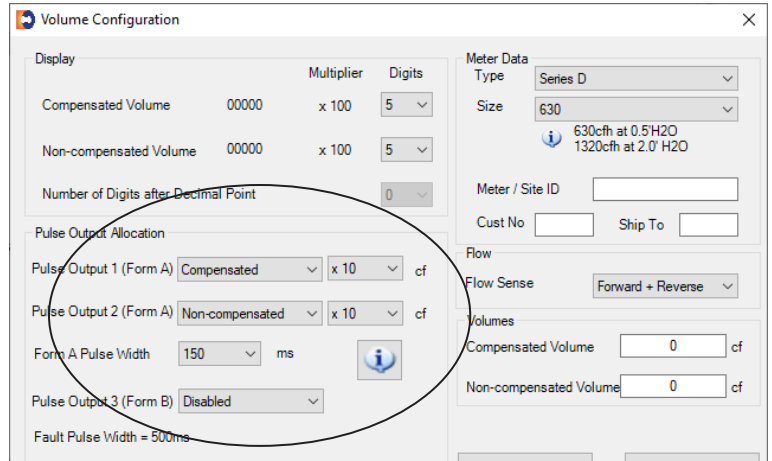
Volume Configuration

Display

Multiplier Digits

Compensated Volume 00000 x 100 5

Non-compensated Volume 00000 x 100 5

Number of Digits after Decimal Point 0

Pulse Output Allocation

Pulse Output 1 (Form A) Compensated x 10 cf

Pulse Output 2 (Form A) Non-compensated x 10 cf

Form A Pulse Width 150 ms

Pulse Output 3 (Form B) Disabled

Fault Pulse Width = 500ms

Meter Data

Type Series D

Size 630

630cfh at 0.5'H2O
1320cfh at 2.0' H2O

Meter / Site ID

Cust No Ship To

Flow

Flow Sense Forward + Reverse

Volumes

Compensated Volume 0 cf

Non-compensated Volume 0 cf